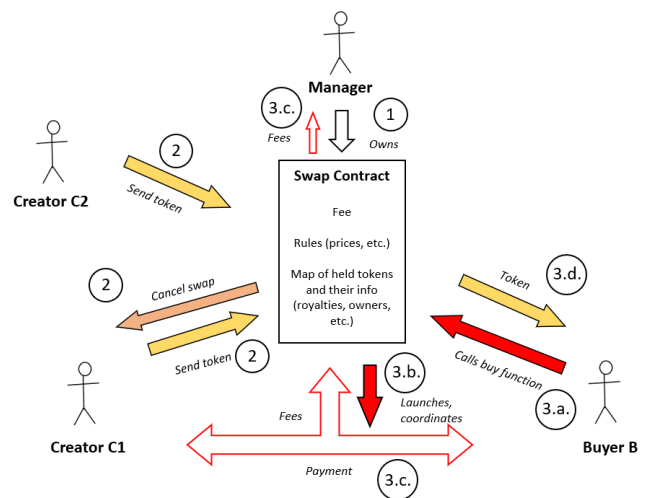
Manager

3.c.

Fees

1

Owns

Creator C2

2

Send token

Swap Contract

Fee

Rules (prices, etc.)

Map of held tokens and their info (royalties, owners, etc.)

2

Cancel swap

Send token

2

Token

3.d.

Calls buy function

3.b.

Launches, coordinates

Fees

3.a.

Creator C1

Buyer B

Payment

3.c.